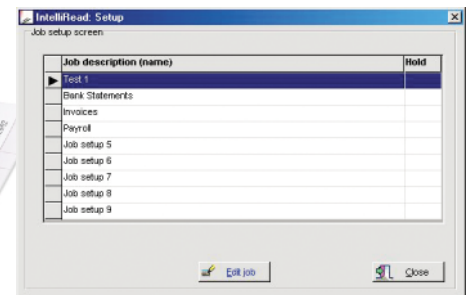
IntelliRead: Setup

Job setup screen

| | Job description (name) | Hold |
|---|---|---|
| ▶ | Test 1 | |
| | Bank Statements | |
| | Invoices | |
| | Payroll | |
| | Job setup 5 | |
| | Job setup 6 | |
| | Job setup 7 | |
| | Job setup 8 | |
| | Job setup 9 | |

Edit job

Close